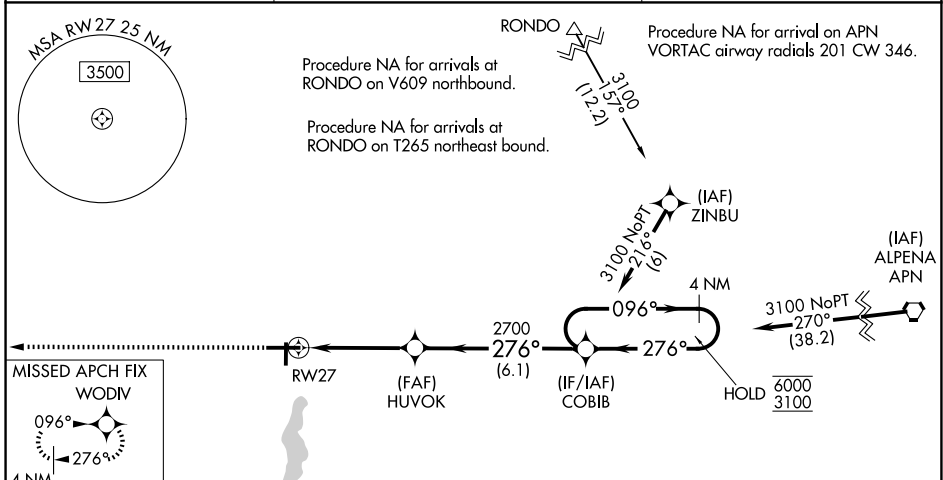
MSA RW 27 25 NM

3500

RONDO

3100
157°
(12.2)

Procedure NA for arrival on APN VORTAC airway radials 201 CW 346.

Procedure NA for arrivals at RONDO on V609 northbound.

Procedure NA for arrivals at RONDO on T265 northeast bound.

(IAF)
ZINBU

3100 NoPT
216°
(6)

(IAF)
ALPENA
APN

4 NM

096°

3100 NoPT
270°
(38.2)

2700
276°
(6.1)

276°

RW27

(FAF)
HUVOK

(IF/IAF)
COBIB

HOLD $\frac{6000}{3100}$

MISSED APCH FIX
WODIV

096°

276°

4 NM